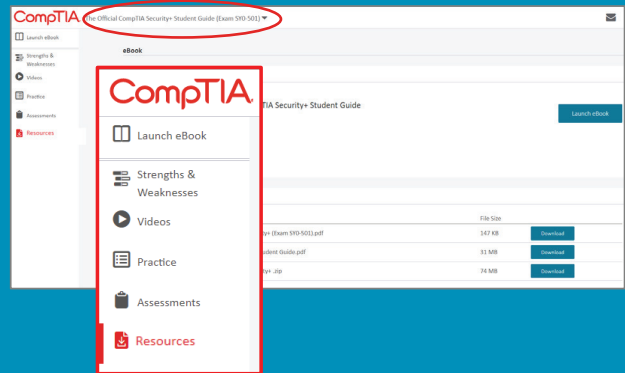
CompTIA The Official CompTIA Security+ Student Guide (Exam SY0-501)

Launch eBook
Strengths & Weaknesses
Videos
Practice
Assessments
Resources

eBook

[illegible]TIA Security+ Student Guide

Launch eBook

File Size
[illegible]y+ (Exam SY0-501).pdf 147 KB Download
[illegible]tudent Guide.pdf 31 MB Download
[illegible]y+ .zip 74 MB Download

CompTIA
Launch eBook
Strengths & Weaknesses
Videos
Practice
Assessments
Resources